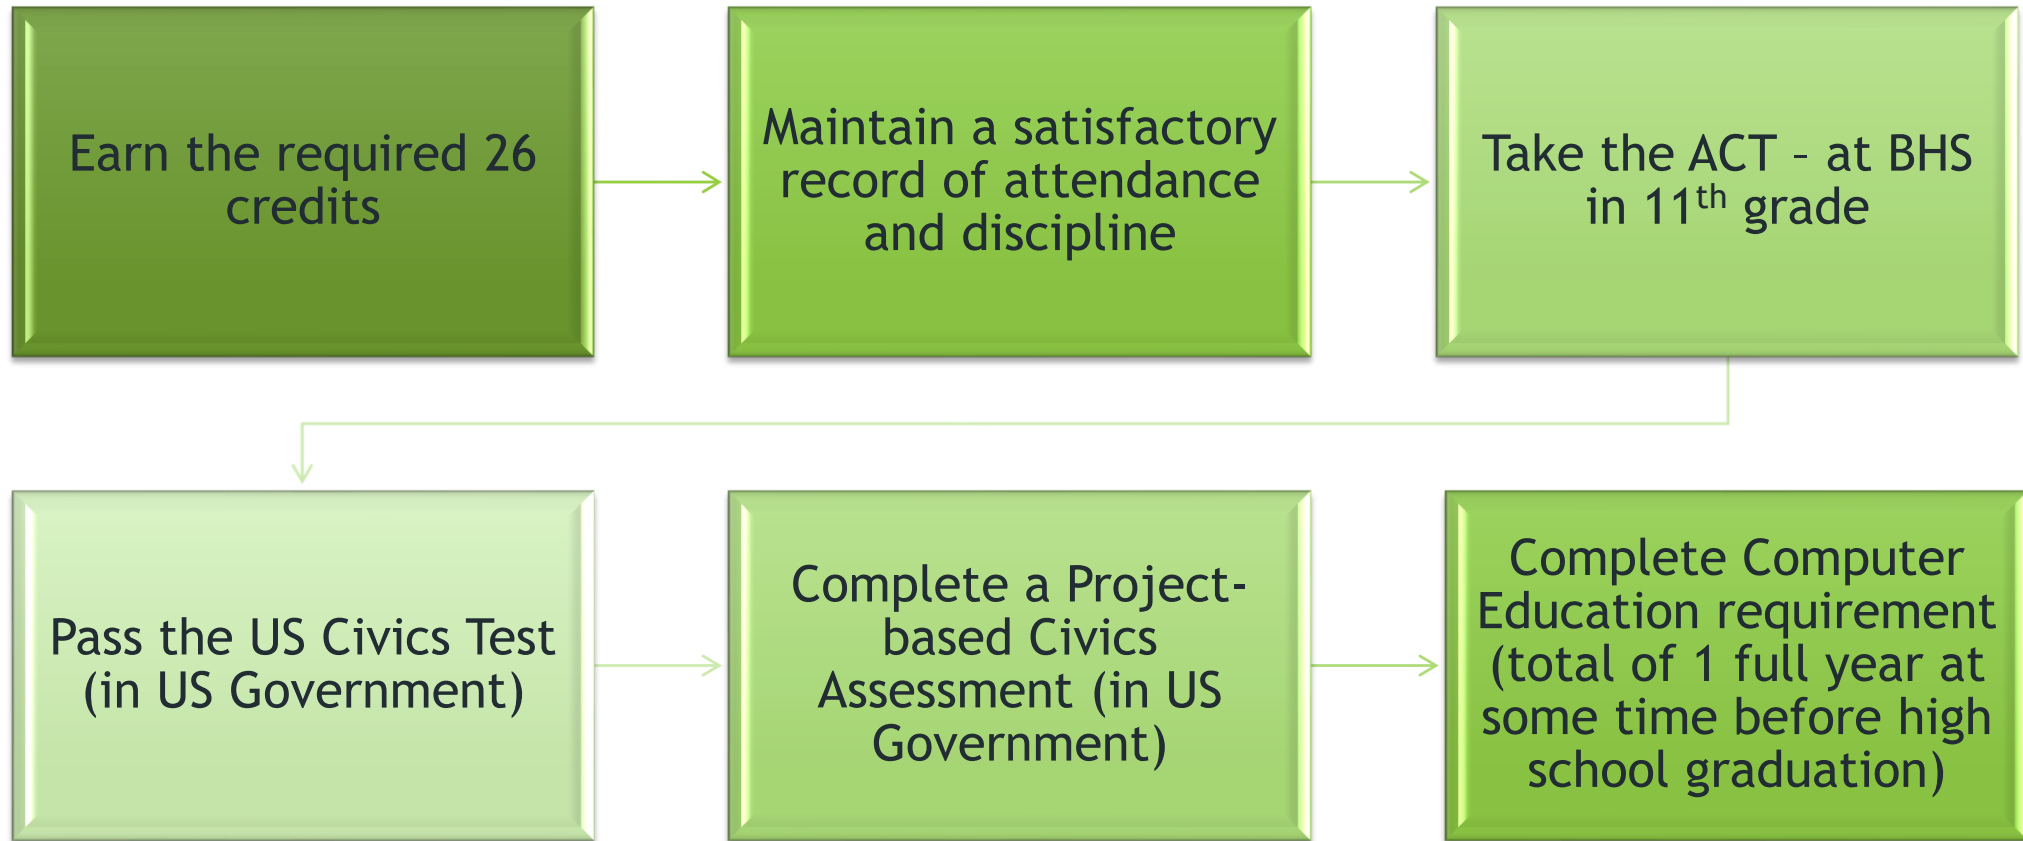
Earn the required 26 credits

Maintain a satisfactory record of attendance and discipline

Take the ACT - at BHS in 11$^{th}$ grade

Pass the US Civics Test (in US Government)

Complete a Project-based Civics Assessment (in US Government)

Complete Computer Education requirement (total of 1 full year at some time before high school graduation)